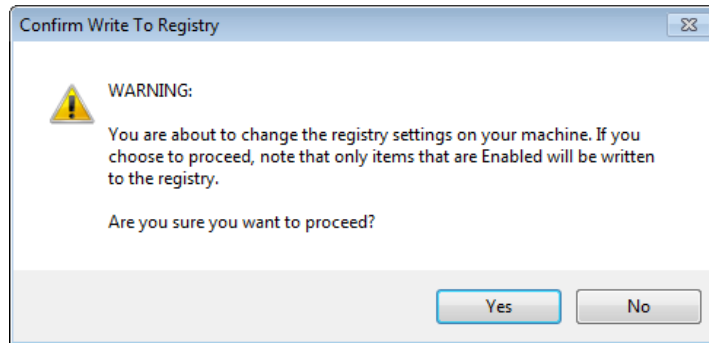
Confirm Write To Registry

WARNING:

You are about to change the registry settings on your machine. If you choose to proceed, note that only items that are Enabled will be written to the registry.

Are you sure you want to proceed?

Yes

No